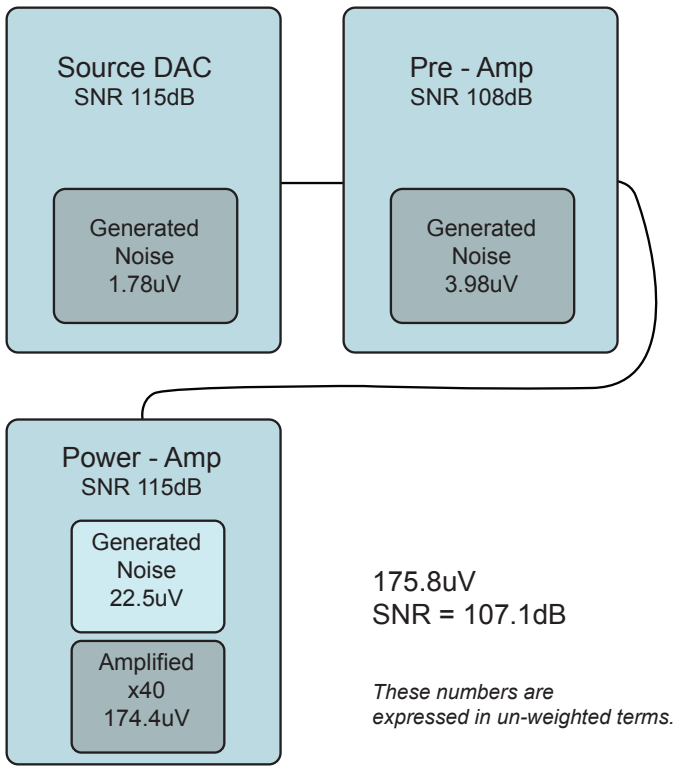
Source DAC
SNR 115dB

Generated Noise 1.78uV

Pre - Amp
SNR 108dB

Generated Noise 3.98uV

Power - Amp
SNR 115dB

Generated Noise 22.5uV

Amplified x40 174.4uV

175.8uV
SNR = 107.1dB

These numbers are expressed in un-weighted terms.